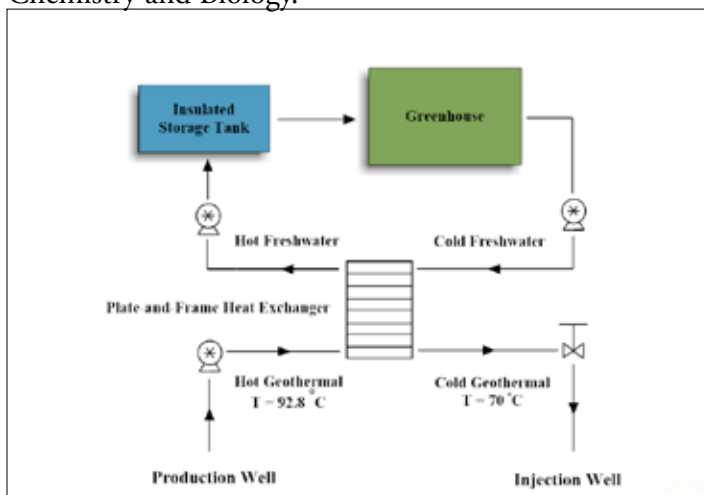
Chemistry and Biology.

Insulated Storage Tank

Greenhouse

Hot Freshwater

Cold Freshwater

Plate and Frame Heat Exchanger

Hot Geothermal
T = 92.8 °C

Cold Geothermal
T = 70 °C

Production Well

Injection Well